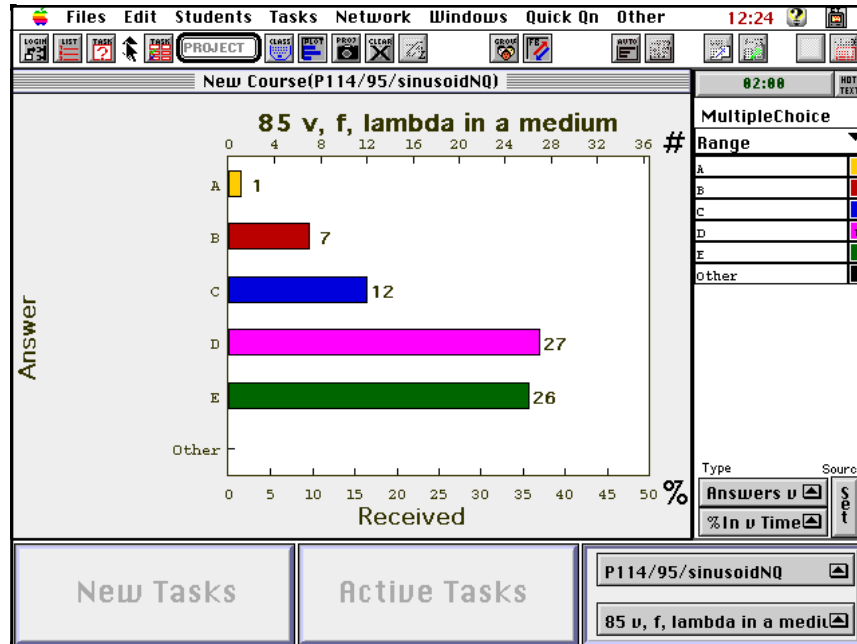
Files Edit Students Tasks Network Windows Quick Qn Other 12:24

LOGIN LIST TASK TASK PROJECT CLASS PLOT PROJ CLEAR GROUP FB AUTO

New Course(P114/95/sinusoidNQ)

02:00

HOT TEXT

85 v, f, lambda in a medium

0 4 8 12 16 20 24 28 32 36 #

Answer

A 1
B 7
C 12
D 27
E 26
Other

0 5 10 15 20 25 30 35 40 45 50 %

Received

MultipleChoice

Range

A
B
C
D
E
other

Type

Sourc

Answers υ

%In υ Time

Set

New Tasks

Active Tasks

P114/95/sinusoidNQ

85 υ, f, lambda in a mediu